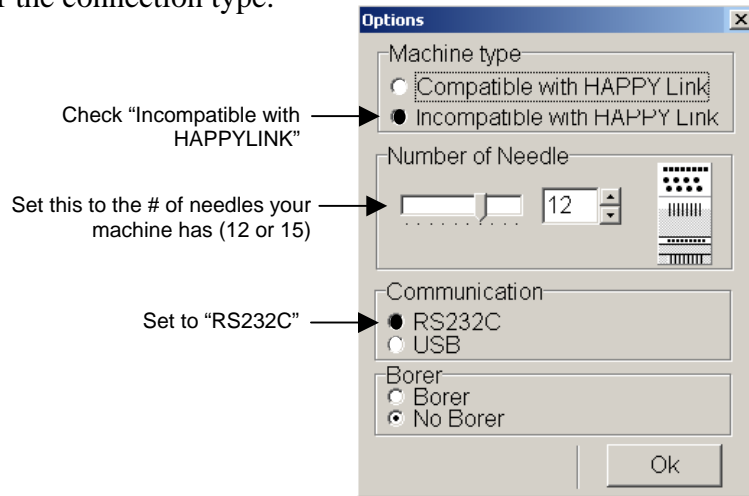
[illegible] the connection type.

Options

Machine type
Compatible with HAPPY Link
Incompatible with HAPPY Link

Check "Incompatible with HAPPYLINK"

Number of Needle
12

Set this to the # of needles your machine has (12 or 15)

Communication
RS232C
USB

Set to "RS232C"

Borer
Borer
No Borer

Ok